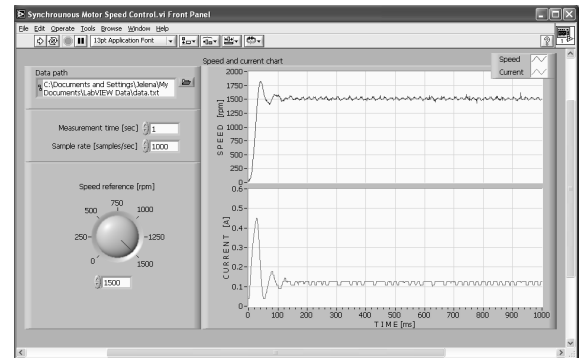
Synchrounous Motor Speed Control.vi Front Panel

File Edit Operate Tools Browse Window Help

13pt Application Font

Data path

C:\Documents and Settings\Jelena\My Documents\LabVIEW Data\data.txt

Measurement time [sec] 1

Sample rate [samples/sec] 1000

Speed reference [rpm]

0 250 500 750 1000 1250 1500

1500

Speed and current chart

Speed

Current

2000
1750
1500
1250
1000
750
500
250
0

SPEED [rpm]

0.6
0.5
0.4
0.3
0.2
0.1
0

CURRENT [A]

0 100 200 300 400 500 600 700 800 900 1000

TIME [ms]